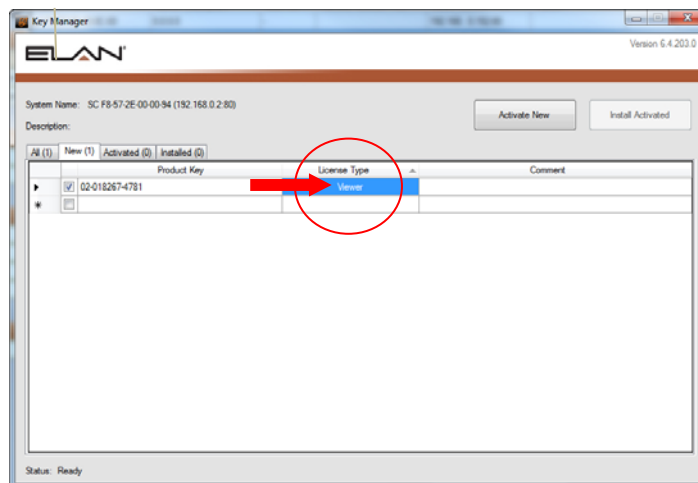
Key Manager

ELAN

Version 6.4.203.0

System Name: SC F8-57-2E-00-00-94 (192.168.0.2:80)

Description:

Activate New

Install Activated

All (1) New (1) Activated (0) Installed (0)

| | | Product Key | License Type | Comment |
|---|---|---|---|---|
| ▸ | ☑ | 02-018267-4781 | Viewer | |
| * | ☐ | | | |

Status: Ready